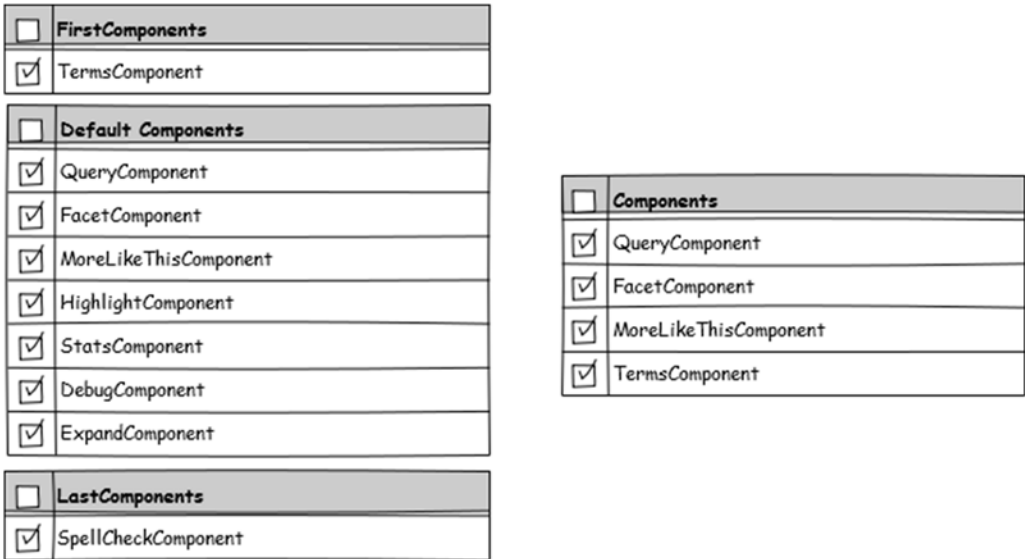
| ☐ | FirstComponents |
|---|---|
| ☑ | TermsComponent |

| ☐ | Default Components |
|---|---|
| ☑ | QueryComponent |
| ☑ | FacetComponent |
| ☑ | MoreLikeThisComponent |
| ☑ | HighlightComponent |
| ☑ | StatsComponent |
| ☑ | DebugComponent |
| ☑ | ExpandComponent |

| ☐ | LastComponents |
|---|---|
| ☑ | SpellCheckComponent |

| ☐ | Components |
|---|---|
| ☑ | QueryComponent |
| ☑ | FacetComponent |
| ☑ | MoreLikeThisComponent |
| ☑ | TermsComponent |